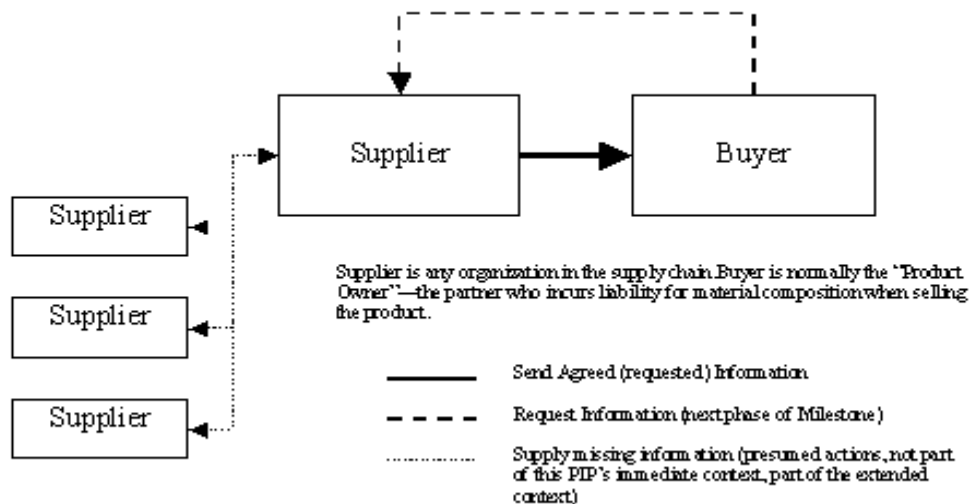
Supplier

Buyer

Supplier

Supplier

Supplier

Supplier is any organization in the supply chain. Buyer is normally the "Product Owner"—the partner who incurs liability for material composition when selling the product.

Send Agreed (requested) Information

Request Information (next phase of Milestone)

Supply missing information (presumed actions, not part of this PIP's immediate context, part of the extended context)